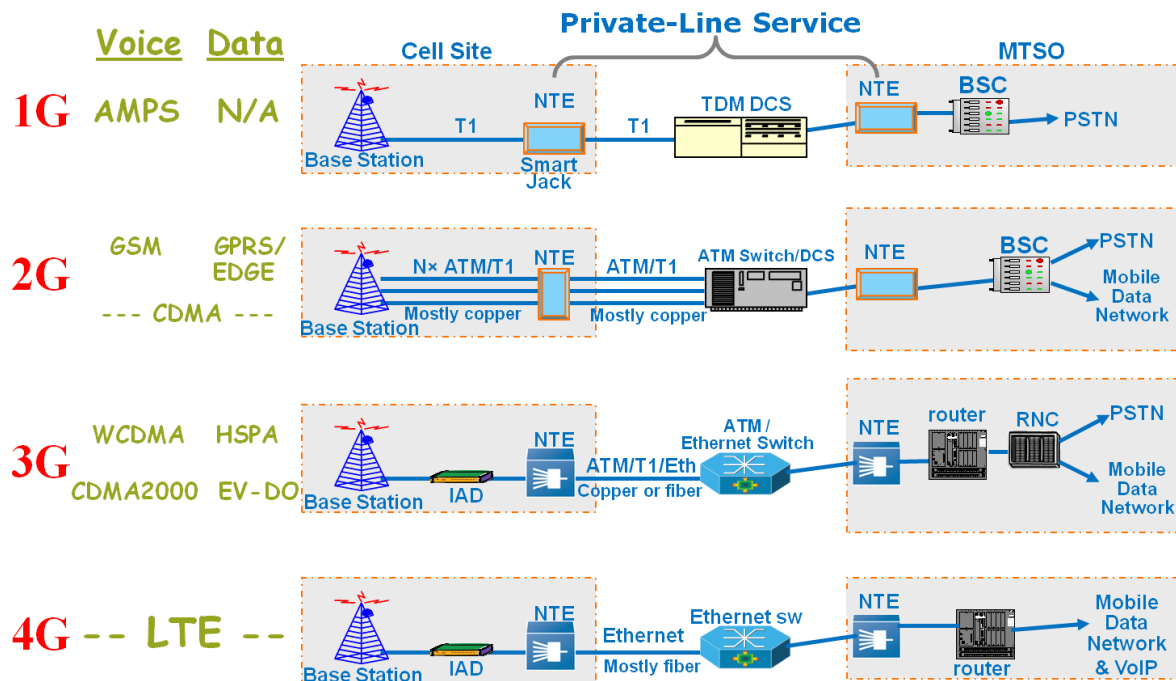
Voice Data

Private-Line Service

Cell Site

MTSO

1G AMPS N/A

Base Station T1 NTE Smart Jack T1 TDM DCS NTE BSC PSTN

2G GSM GPRS/ EDGE

--- CDMA ---

Base Station N× ATM/T1 Mostly copper NTE ATM/T1 Mostly copper ATM Switch/DCS NTE BSC PSTN Mobile Data Network

3G WCDMA HSPA

CDMA2000 EV-DO

Base Station IAD NTE ATM/T1/Eth Copper or fiber ATM / Ethernet Switch NTE router RNC PSTN Mobile Data Network

4G -- LTE --

Base Station IAD NTE Ethernet Mostly fiber Ethernet sw NTE router Mobile Data Network & VoIP